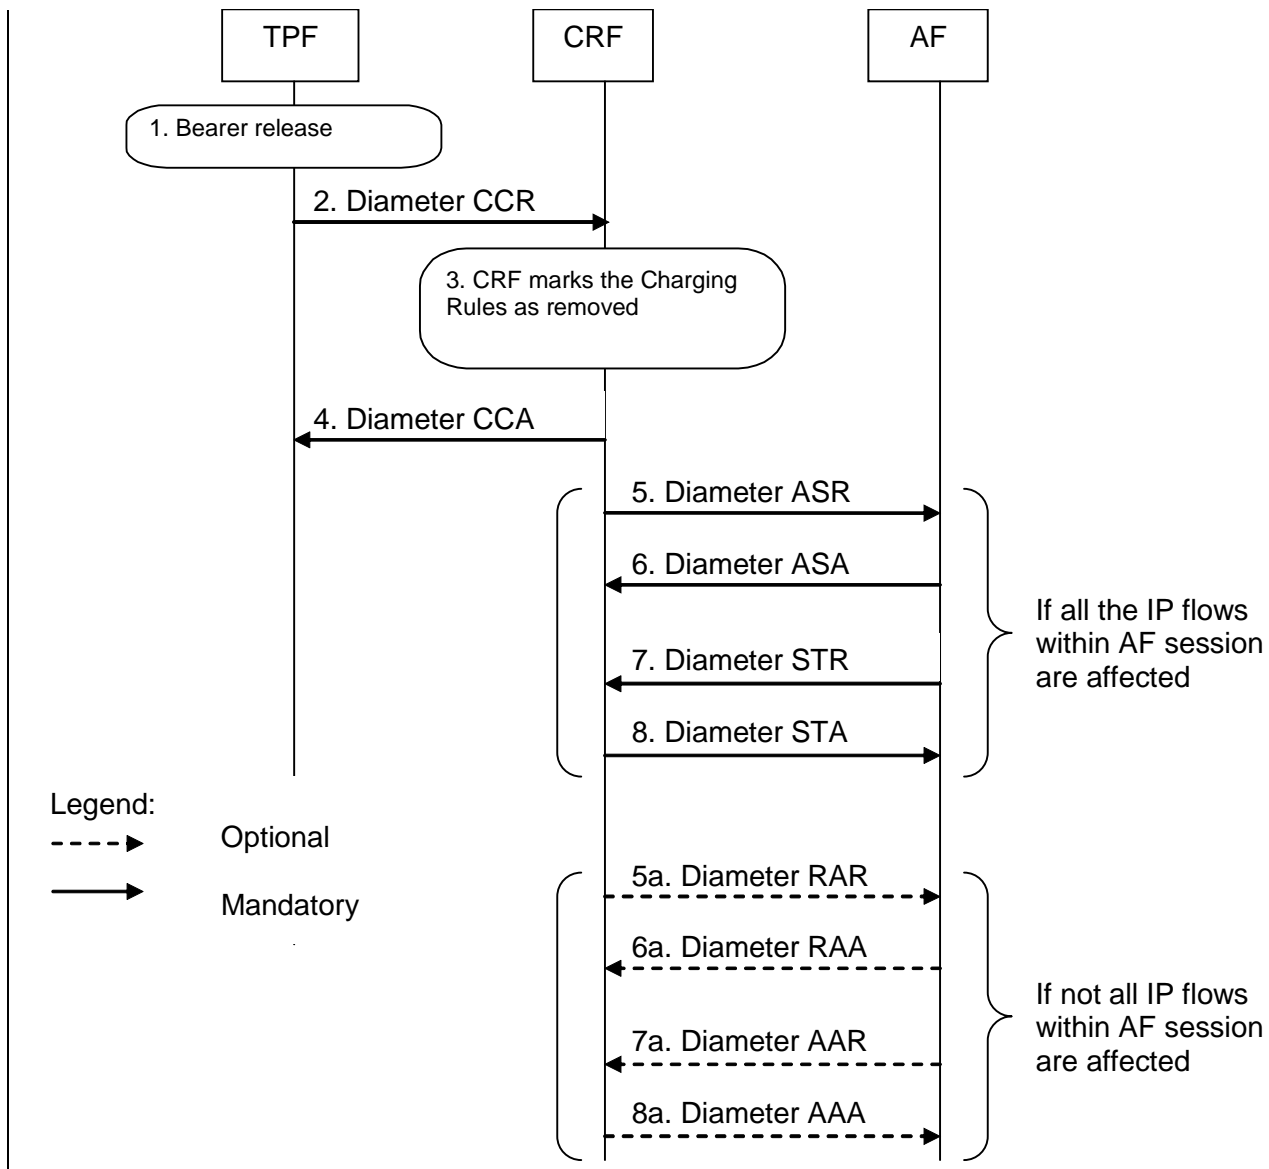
TPF

CRF

AF

1. Bearer release

2. Diameter CCR

3. CRF marks the Charging Rules as removed

4. Diameter CCA

5. Diameter ASR

6. Diameter ASA

7. Diameter STR

8. Diameter STA

If all the IP flows within AF session are affected

Legend:

Optional

Mandatory

5a. Diameter RAR

6a. Diameter RAA

7a. Diameter AAR

8a. Diameter AAA

If not all IP flows within AF session are affected